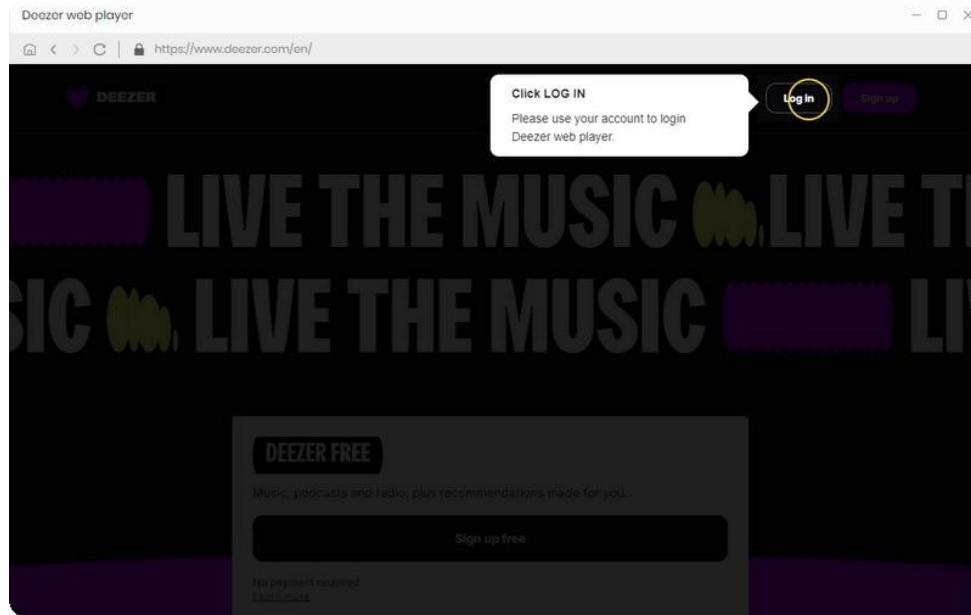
Deezer web player

https://www.deezer.com/en/

DEEZER

Click LOG IN

Please use your account to login Deezer web player.

Log in

Sign up

LIVE THE MUSIC LIVE TH

SIC LIVE THE MUSIC LI

DEEZER FREE

Music, podcasts and radio, plus recommendations made for you.

Sign up free

No payment required

Learn more